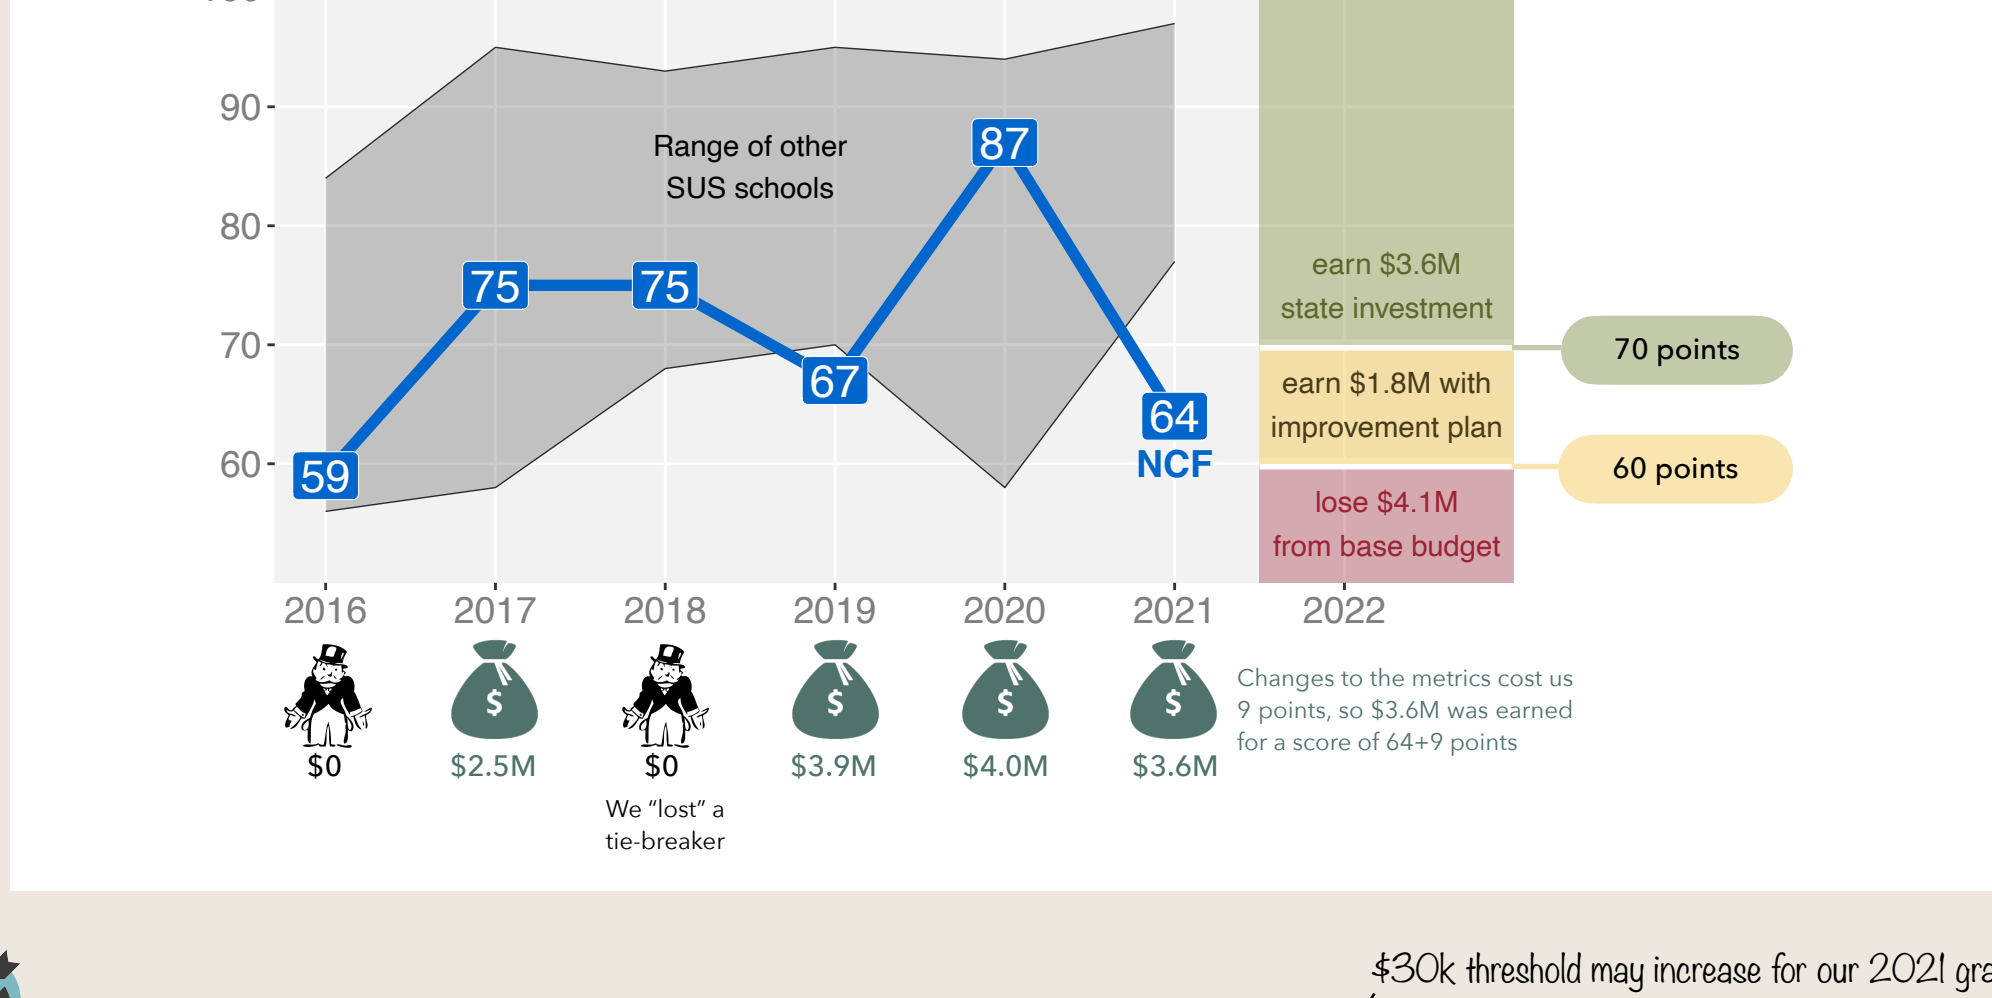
90
80
70
60

Range of other SUS schools

59
75
75
67
87
64
NCF

earn $3.6M state investment

earn $1.8M with improvement plan

lose $4.1M from base budget

70 points

60 points

2016
2017
2018
2019
2020
2021
2022

$
$
$
$

$0
$2.5M
$0
$3.9M
$4.0M
$3.6M

We "lost" a tie-breaker

Changes to the metrics cost us 9 points, so $3.6M was earned for a score of 64+9 points

$30k threshold may increase for our 2021 gra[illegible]